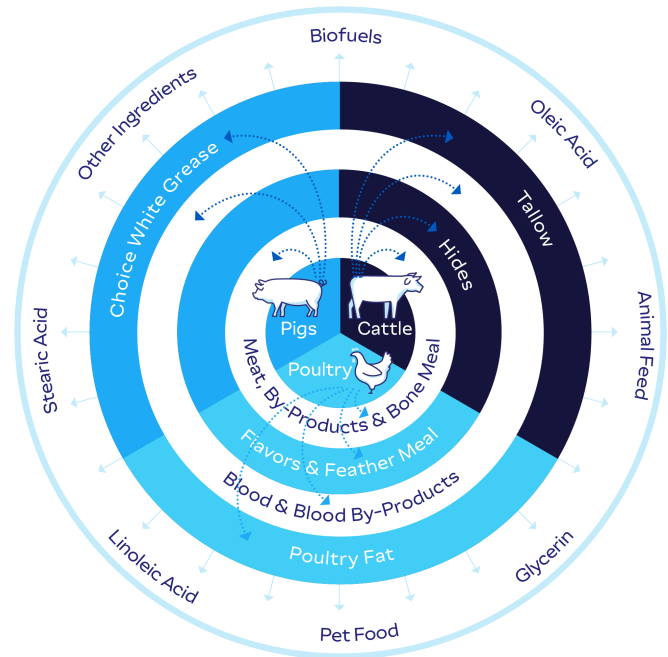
Biofuels
Oleic Acid
Animal Feed
Glycerin
Pet Food
Linoleic Acid
Stearic Acid
Other Ingredients

Choice White Grease
Tallow
Hides
Pigs
Cattle
Poultry
Meat, By-Products & Bone Meal
Flavors & Feather Meal
Blood & Blood By-Products
Poultry Fat